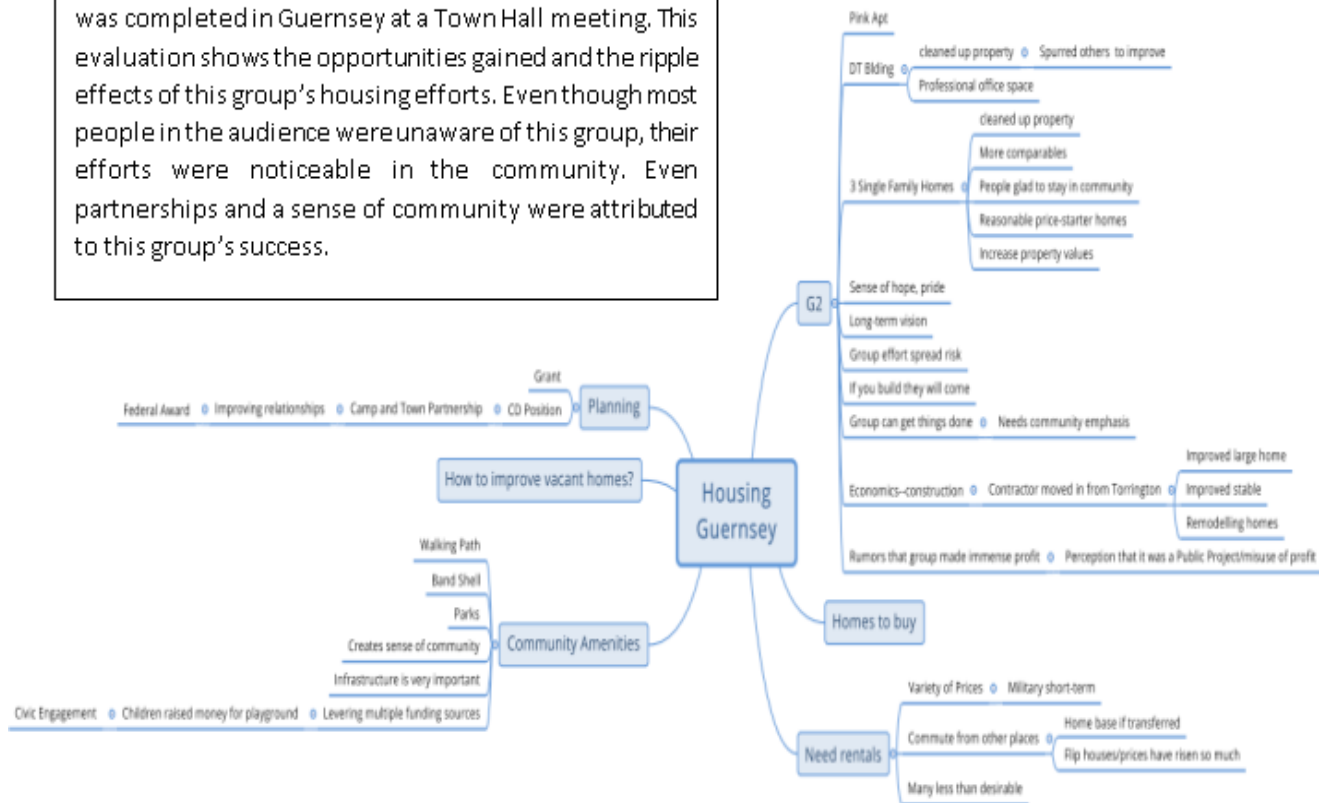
was completed in Guernsey at a Town Hall meeting. This evaluation shows the opportunities gained and the ripple effects of this group's housing efforts. Even though most people in the audience were unaware of this group, their efforts were noticeable in the community. Even partnerships and a sense of community were attributed to this group's success.

Housing Guernsey

G2
Pink Apt
DT Blding
cleaned up property
Spurred others to improve
Professional office space
3 Single Family Homes
cleaned up property
More comparables
People glad to stay in community
Reasonable price-starter homes
Increase property values
Sense of hope, pride
Long-term vision
Group effort spread risk
If you build they will come
Group can get things done
Needs community emphasis
Economics–construction
Contractor moved in from Torrington
Improved large home
Improved stable
Remodelling homes
Rumors that group made immense profit
Perception that it was a Public Project/misuse of profit

Homes to buy

Need rentals
Variety of Prices
Military short-term
Commute from other places
Home base if transferred
Flip houses/prices have risen so much
Many less than desirable

Planning
Grant
CD Position
Camp and Town Partnership
Improving relationships
Federal Award

How to improve vacant homes?

Community Amenities
Walking Path
Band Shell
Parks
Creates sense of community
Infrastructure is very important
Levering multiple funding sources
Children raised money for playground
Civic Engagement